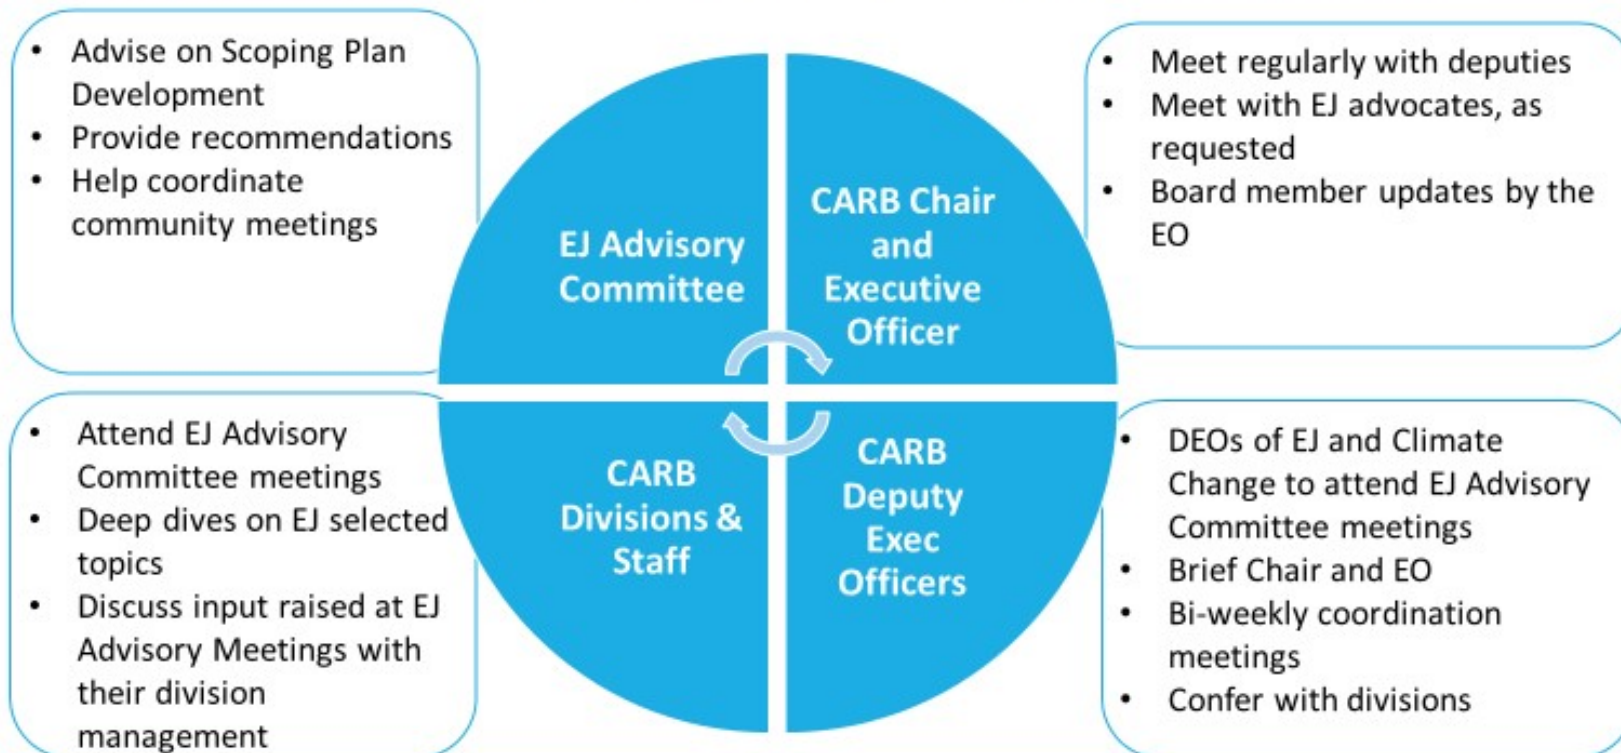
- Advise on Scoping Plan Development
- Provide recommendations
- Help coordinate community meetings

EJ Advisory Committee

CARB Chair and Executive Officer

- Meet regularly with deputies
- Meet with EJ advocates, as requested
- Board member updates by the EO

- Attend EJ Advisory Committee meetings
- Deep dives on EJ selected topics
- Discuss input raised at EJ Advisory Meetings with their division management

CARB Divisions & Staff

CARB Deputy Exec Officers

- DEOs of EJ and Climate Change to attend EJ Advisory Committee meetings
- Brief Chair and EO
- Bi-weekly coordination meetings
- Confer with divisions